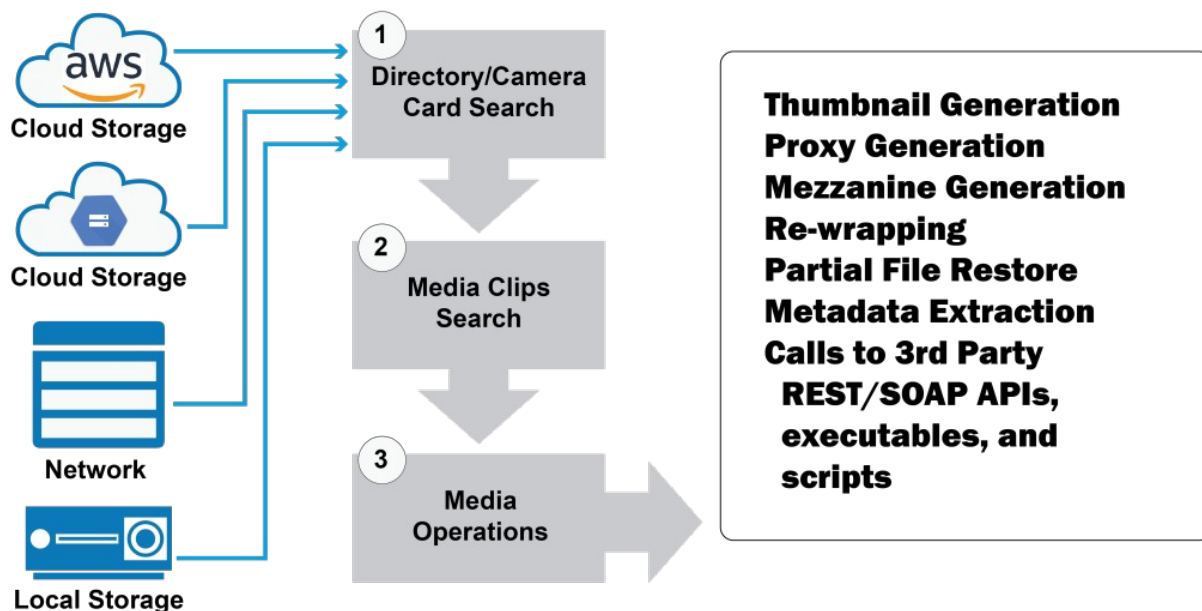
aws
Cloud Storage

Cloud Storage

Network

Local Storage

1
Directory/Camera Card Search

2
Media Clips Search

3
Media Operations

Thumbnail Generation
Proxy Generation
Mezzanine Generation
Re-wrapping
Partial File Restore
Metadata Extraction
Calls to 3rd Party REST/SOAP APIs, executables, and scripts